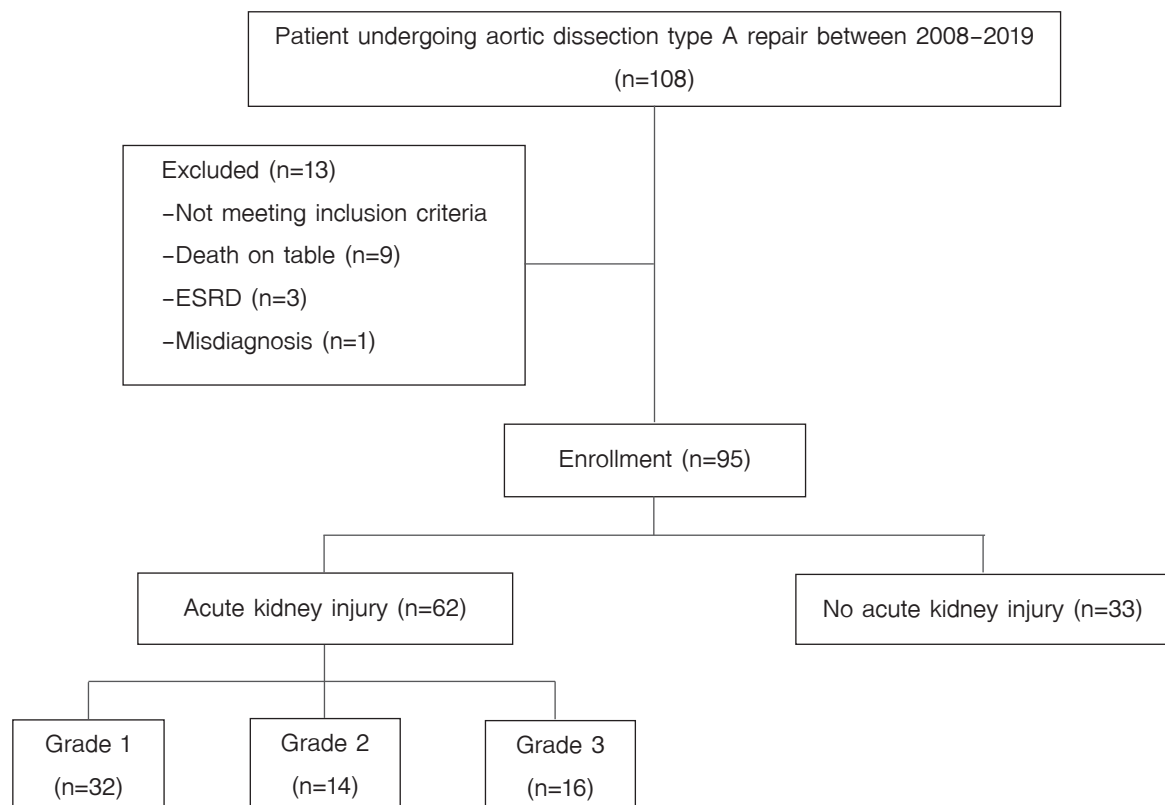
Patient undergoing aortic dissection type A repair between 2008-2019
(n=108)

Excluded (n=13)
-Not meeting inclusion criteria
-Death on table (n=9)
-ESRD (n=3)
-Misdiagnosis (n=1)

Enrollment (n=95)

Acute kidney injury (n=62)

No acute kidney injury (n=33)

Grade 1
(n=32)

Grade 2
(n=14)

Grade 3
(n=16)